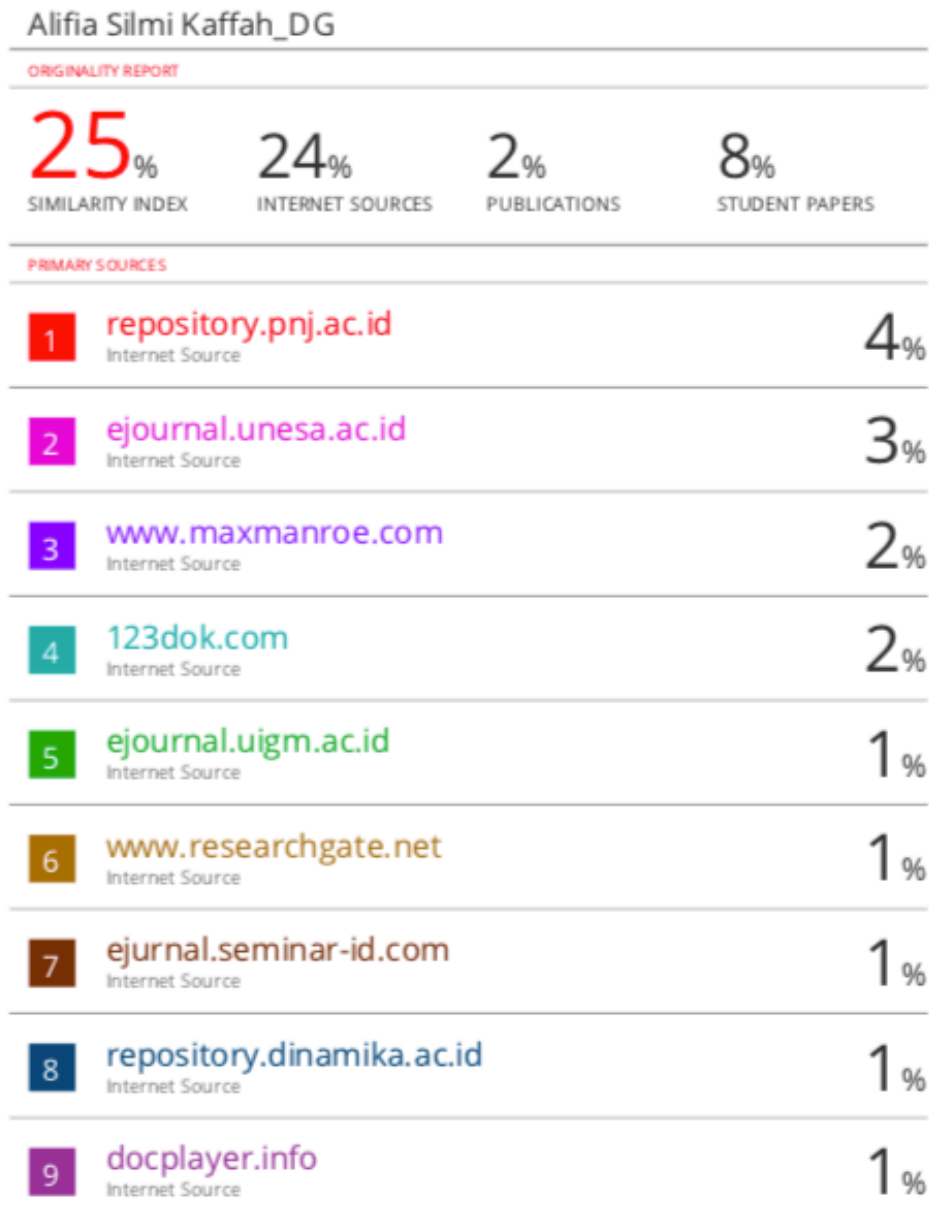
Alifia Silmi Kaffah_DG

ORIGINALITY REPORT

25%
SIMILARITY INDEX

24%
INTERNET SOURCES

2%
PUBLICATIONS

8%
STUDENT PAPERS

PRIMARY SOURCES

| | | |
|---|---|---|
| 1 | repository.pnj.ac.id<br>Internet Source | 4% |
| 2 | ejournal.unesa.ac.id<br>Internet Source | 3% |
| 3 | www.maxmanroe.com<br>Internet Source | 2% |
| 4 | 123dok.com<br>Internet Source | 2% |
| 5 | ejournal.uigm.ac.id<br>Internet Source | 1% |
| 6 | www.researchgate.net<br>Internet Source | 1% |
| 7 | ejurnal.seminar-id.com<br>Internet Source | 1% |
| 8 | repository.dinamika.ac.id<br>Internet Source | 1% |
| 9 | docplayer.info<br>Internet Source | 1% |